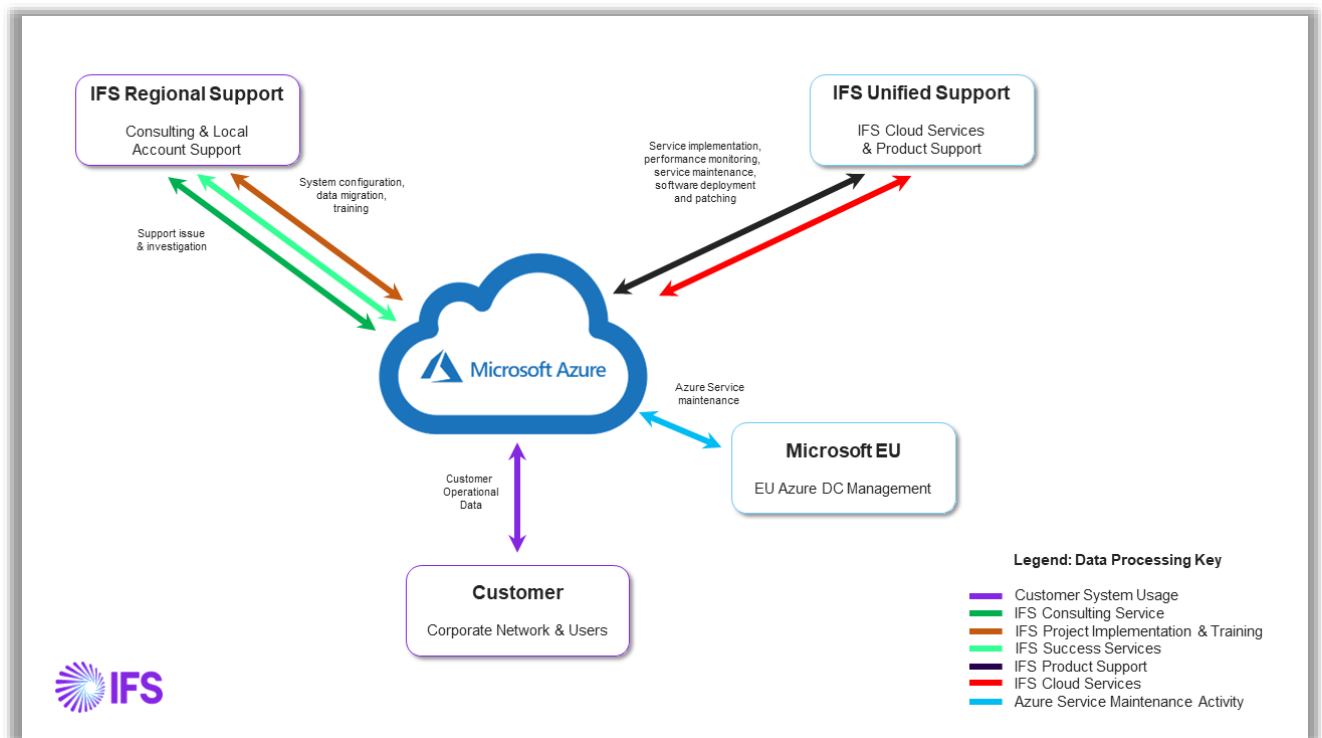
IFS Regional Support

Consulting & Local Account Support

IFS Unified Support

IFS Cloud Services & Product Support

Service implementation, performance monitoring, service maintenance, software deployment and patching

System configuration, data migration, training

Support issue & investigation

Microsoft Azure

Azure Service maintenance

Microsoft EU

EU Azure DC Management

Customer Operational Data

Customer

Corporate Network & Users

Legend: Data Processing Key

Customer System Usage
IFS Consulting Service
IFS Project Implementation & Training
IFS Success Services
IFS Product Support
IFS Cloud Services
Azure Service Maintenance Activity

IFS